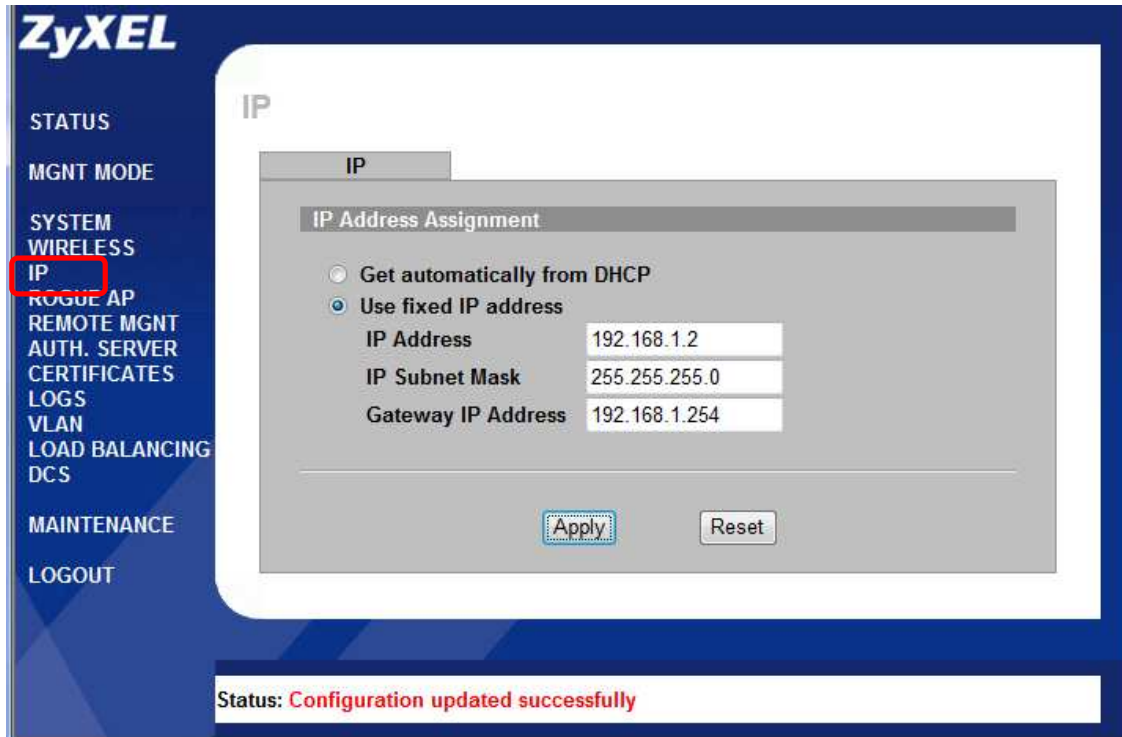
ZyXEL

STATUS

MGNT MODE

SYSTEM
WIRELESS
IP
ROGUE AP
REMOTE MGNT
AUTH. SERVER
CERTIFICATES
LOGS
VLAN
LOAD BALANCING
DCS

MAINTENANCE

LOGOUT

IP

IP

IP Address Assignment

Get automatically from DHCP
Use fixed IP address

| IP Address | 192.168.1.2 |
|---|---|
| IP Subnet Mask | 255.255.255.0 |
| Gateway IP Address | 192.168.1.254 |

Apply Reset

Status: Configuration updated successfully